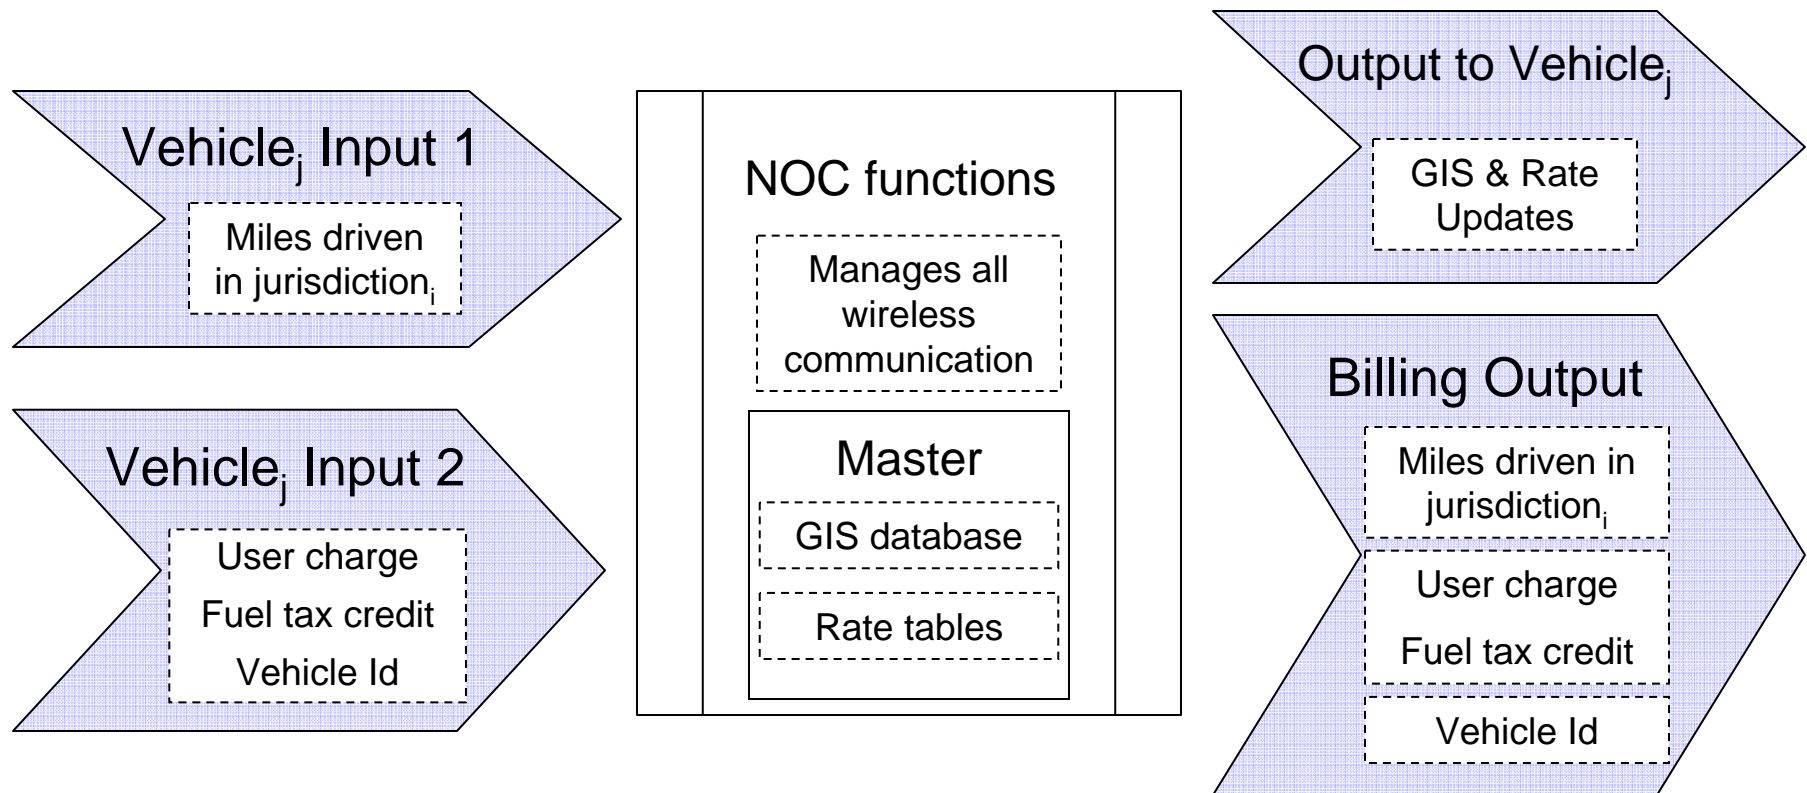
Vehicle$_j$ Input 1

Miles driven in jurisdiction$_i$

Vehicle$_j$ Input 2

User charge
Fuel tax credit
Vehicle Id

NOC functions

Manages all wireless communication

Master

GIS database

Rate tables

Output to Vehicle$_j$

GIS & Rate Updates

Billing Output

Miles driven in jurisdiction$_i$

User charge
Fuel tax credit

Vehicle Id